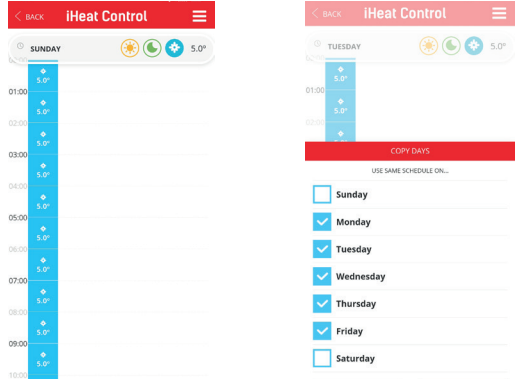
BACK iHeat Control

SUNDAY 5.0°

5.0°
01:00
5.0°
02:00
5.0°
5.0°
03:00
5.0°
04:00
5.0°
5.0°
05:00
5.0°
06:00
5.0°
5.0°
07:00
5.0°
08:00
5.0°
5.0°
09:00
5.0°
10:00

BACK iHeat Control

TUESDAY 5.0°

5.0°
01:00
5.0°
02:00

COPY DAYS

USE SAME SCHEDULE ON...

Sunday
Monday
Tuesday
Wednesday
Thursday
Friday
Saturday